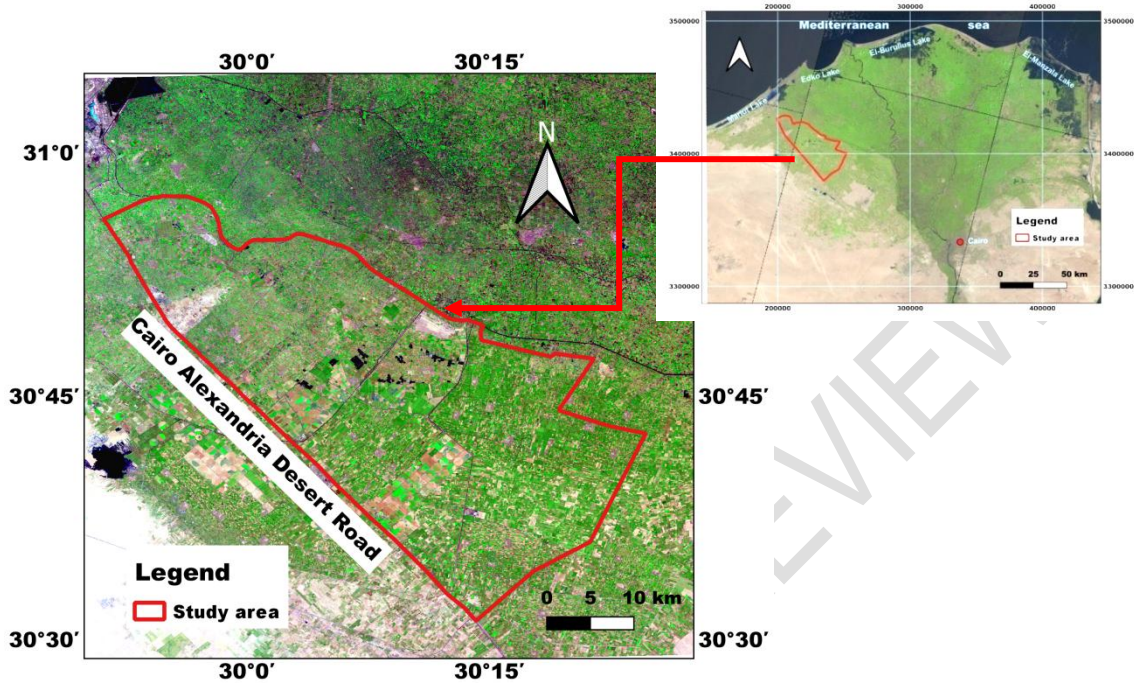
30°0′
30°15′
31°0′
N
Cairo Alexandria Desert Road
30°45′
30°45′
Legend
Study area
0 5 10 km
30°30′
30°30′
30°0′
30°15′

200000
300000
400000
3500000
3500000
Mediterranean
sea
El-Burullus Lake
El-Manzala Lake
Edku Lake
Mariut Lake
3400000
3400000
Legend
Study area
Cairo
0 25 50 km
3300000
3300000
200000
300000
400000

REVIEW